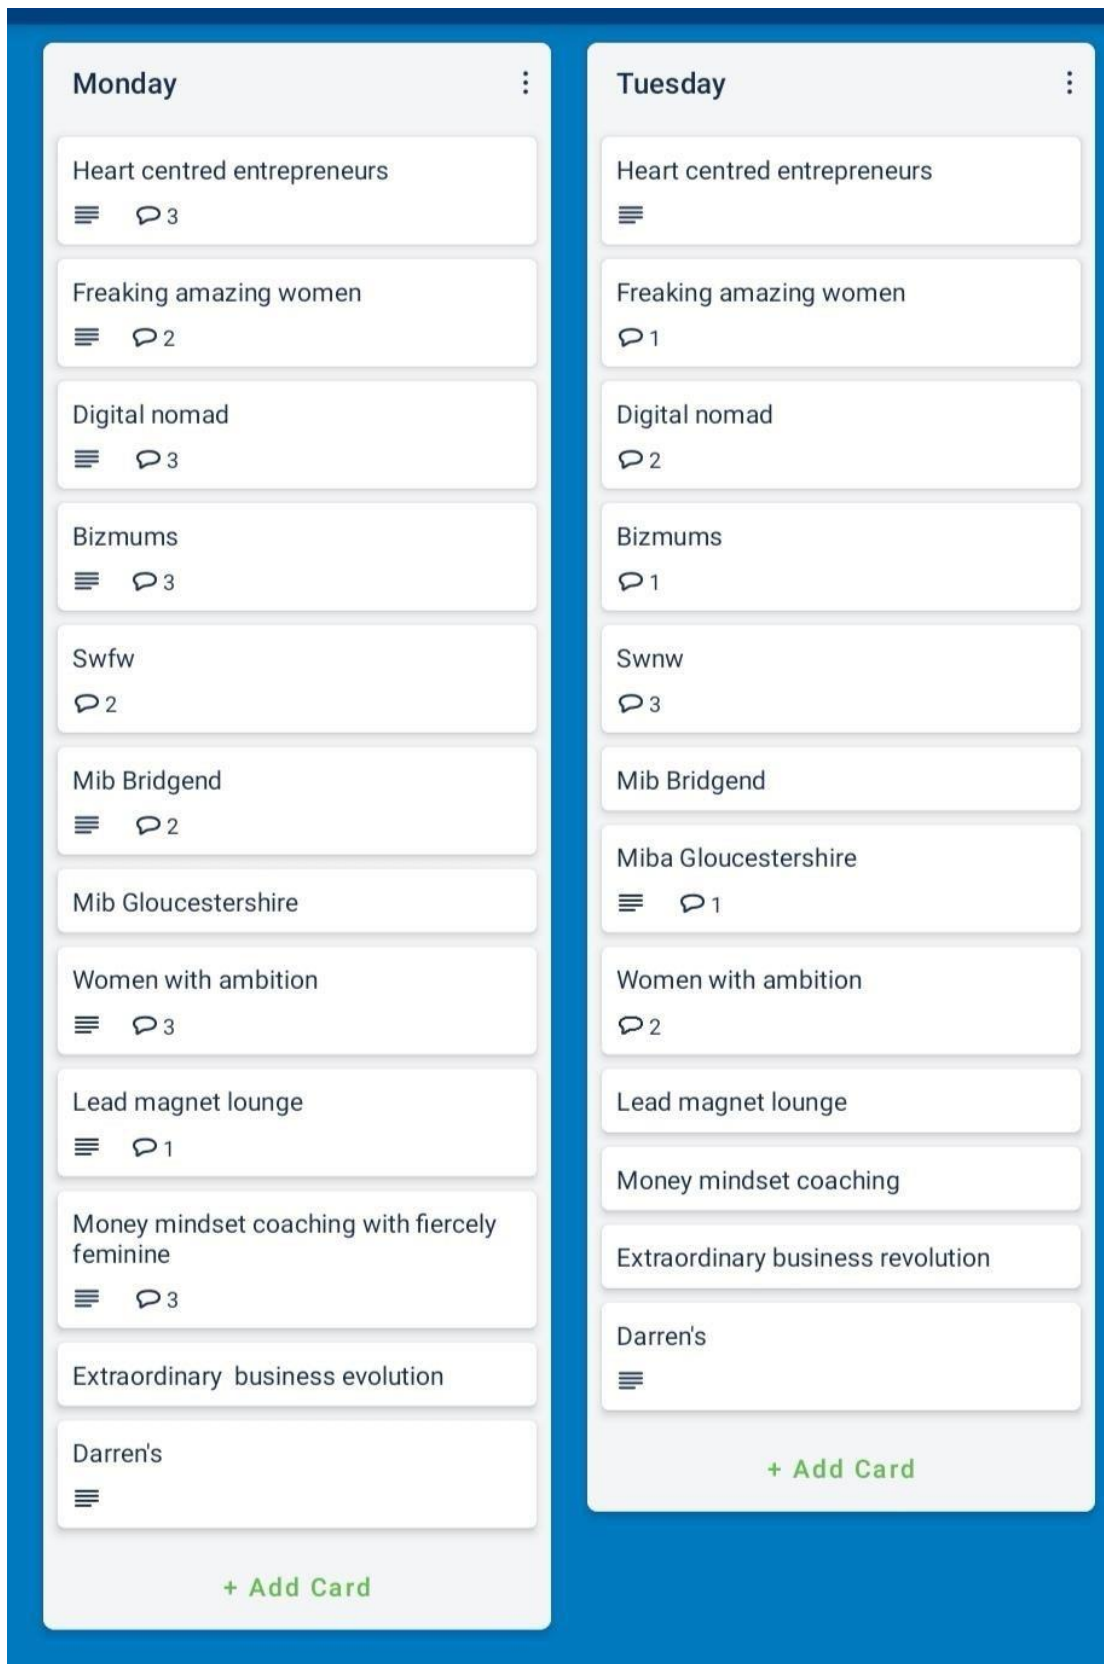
Monday

Heart centred entrepreneurs
3

Freaking amazing women
2

Digital nomad
3

Bizmums
3

Swfw
2

Mib Bridgend
2

Mib Gloucestershire

Women with ambition
3

Lead magnet lounge
1

Money mindset coaching with fiercely feminine
3

Extraordinary business evolution

Darren's

+ Add Card

Tuesday

Heart centred entrepreneurs

Freaking amazing women
1

Digital nomad
2

Bizmums
1

Swnw
3

Mib Bridgend

Miba Gloucestershire
1

Women with ambition
2

Lead magnet lounge

Money mindset coaching

Extraordinary business revolution

Darren's

+ Add Card